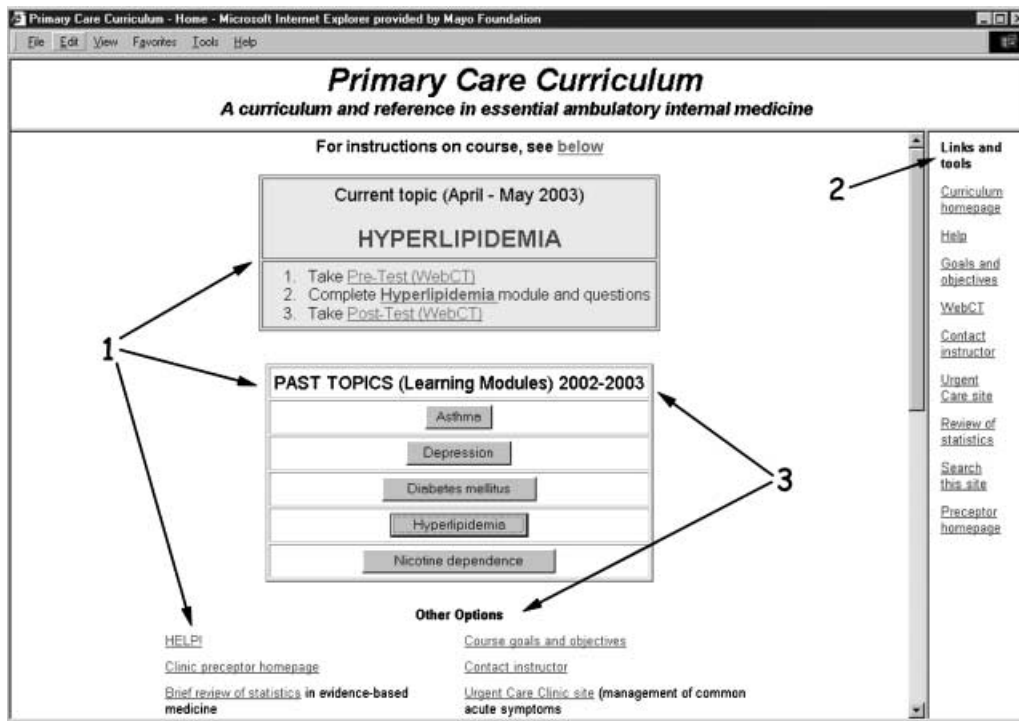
Primary Care Curriculum - Home - Microsoft Internet Explorer provided by Mayo Foundation

File Edit View Favorites Tools Help

Primary Care Curriculum
A curriculum and reference in essential ambulatory internal medicine

For instructions on course, see below

Current topic (April - May 2003)

HYPERLIPIDEMIA

1. Take Pre-Test (WebCT)
2. Complete Hyperlipidemia module and questions
3. Take Post-Test (WebCT)

PAST TOPICS (Learning Modules) 2002-2003

Asthma

Depression

Diabetes mellitus

Hyperlipidemia

Nicotine dependence

Other Options

HELP!

Course goals and objectives

Clinic preceptor homepage

Contact instructor

Brief review of statistics in evidence-based medicine

Urgent Care Clinic site (management of common acute symptoms

Links and tools

Curriculum homepage

Help

Goals and objectives

WebCT

Contact instructor

Urgent Care site

Review of statistics

Search this site

Preceptor homepage

1

2

3